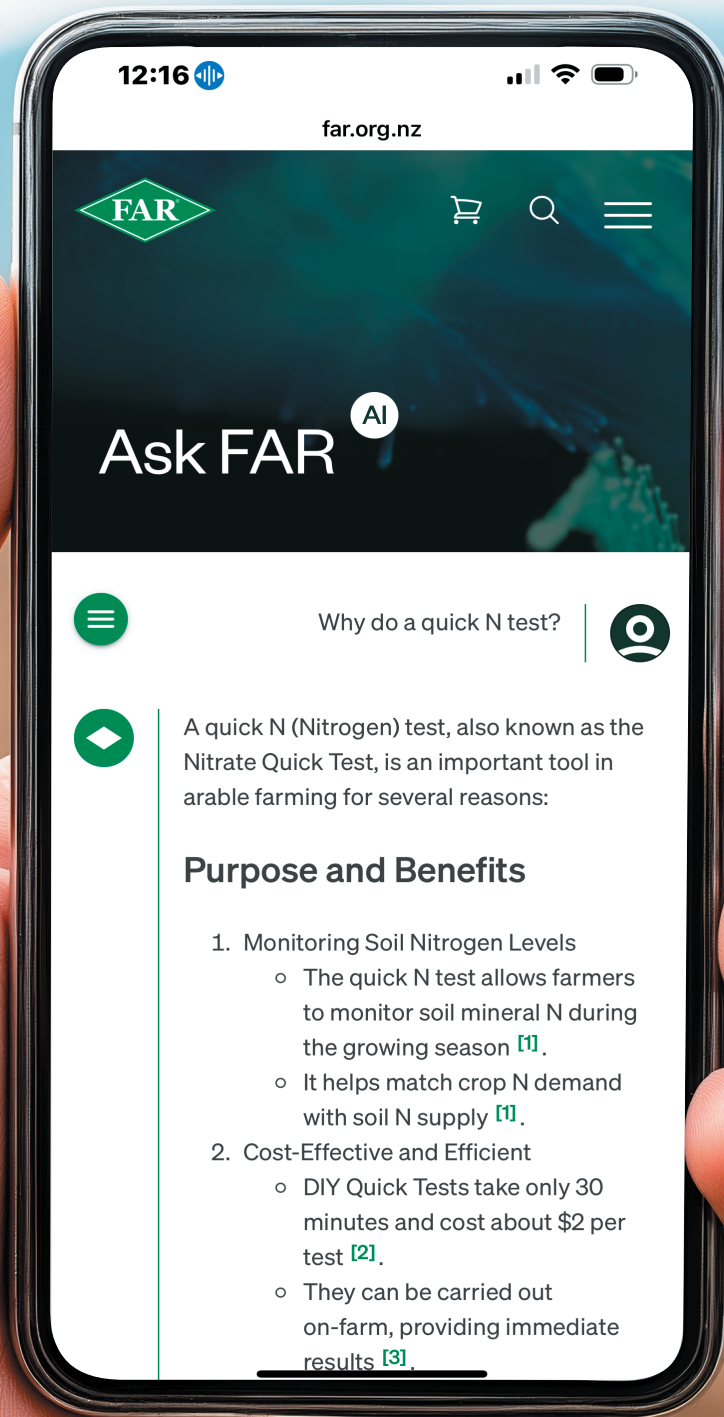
12:16

far.org.nz

FAR

Ask FAR AI

Why do a quick N test?

A quick N (Nitrogen) test, also known as the Nitrate Quick Test, is an important tool in arable farming for several reasons:

Purpose and Benefits

1. Monitoring Soil Nitrogen Levels
   - The quick N test allows farmers to monitor soil mineral N during the growing season [1].
   - It helps match crop N demand with soil N supply [1].
2. Cost-Effective and Efficient
   - DIY Quick Tests take only 30 minutes and cost about $2 per test [2].
   - They can be carried out on-farm, providing immediate results [3].